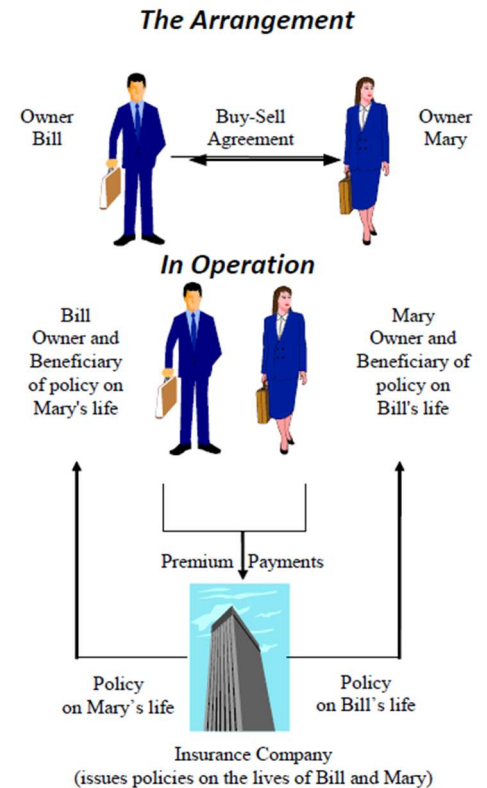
The Arrangement

Owner
Bill

Buy-Sell
Agreement

Owner
Mary

In Operation

Bill
Owner and
Beneficiary
of policy on
Mary's life

Mary
Owner and
Beneficiary of
policy on
Bill's life

Premium Payments

Policy
on Mary's life

Policy
on Bill's life

Insurance Company
(issues policies on the lives of Bill and Mary)